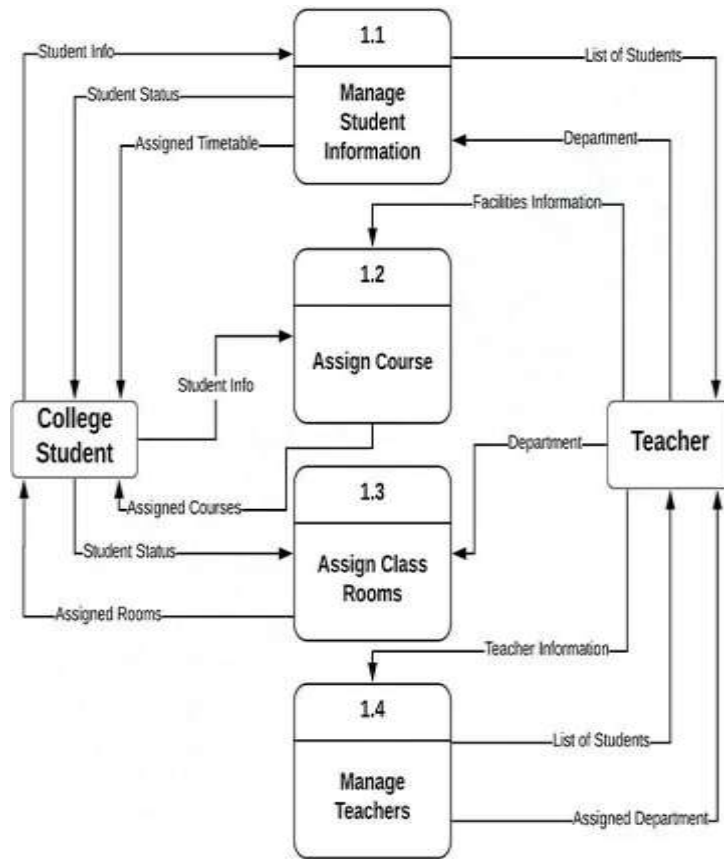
Student Info

1.1

Manage Student Information

List of Students

Student Status

Assigned Timetable

Department

Facilities Information

1.2

Assign Course

Student Info

College Student

Teacher

Department

Assigned Courses

1.3

Assign Class Rooms

Student Status

Assigned Rooms

Teacher Information

1.4

Manage Teachers

List of Students

Assigned Department